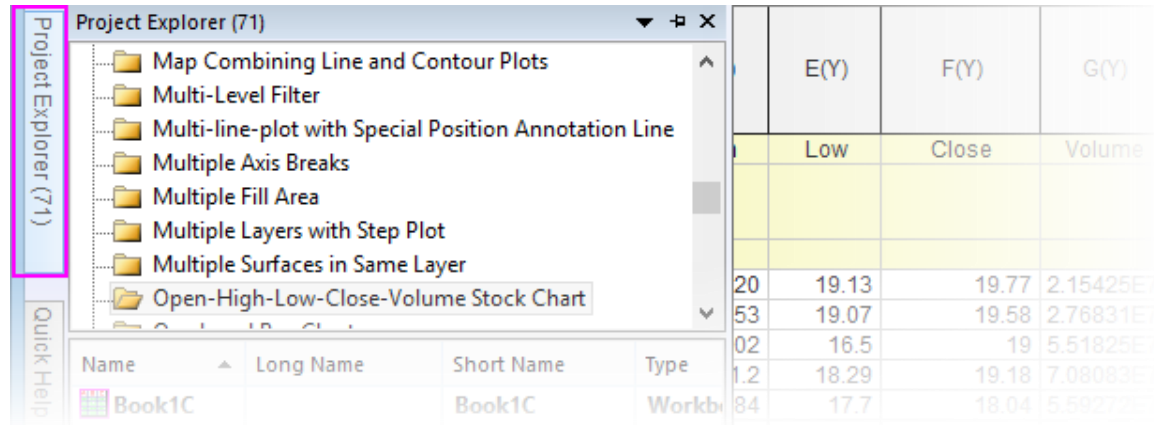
Project Explorer (71)

Quick Help

Project Explorer (71)

Map Combining Line and Contour Plots
Multi-Level Filter
Multi-line-plot with Special Position Annotation Line
Multiple Axis Breaks
Multiple Fill Area
Multiple Layers with Step Plot
Multiple Surfaces in Same Layer
Open-High-Low-Close-Volume Stock Chart
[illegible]

| Name | Long Name | Short Name | Type |
|---|---|---|---|
| Book1C | | Book1C | Workb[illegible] |

| | E(Y) | F(Y) | G(Y) |
|---|---|---|---|
| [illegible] | Low | Close | Volume |
| 20 | 19.13 | 19.77 | 2.15425E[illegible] |
| 53 | 19.07 | 19.58 | 2.76831E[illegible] |
| 02 | 16.5 | 19 | 5.51825E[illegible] |
| 1.2 | 18.29 | 19.18 | 7.08083E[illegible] |
| 84 | 17.7 | 18.04 | 5.5927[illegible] |